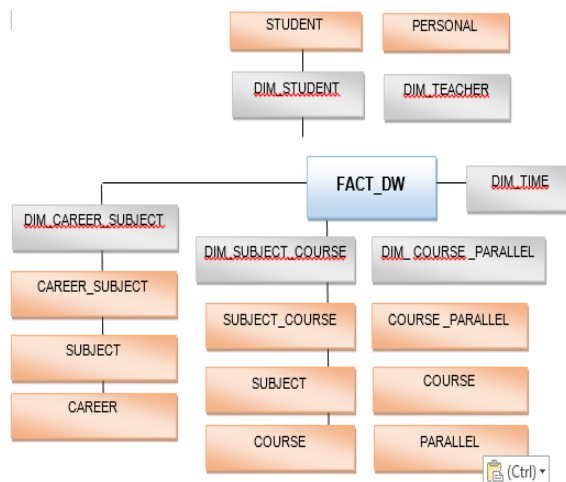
STUDENT

PERSONAL

DIM_STUDENT

DIM_TEACHER

FACT_DW

DIM_TIME

DIM_CAREER_SUBJECT

DIM_SUBJECT_COURSE

DIM_ COURSE _PARALLEL

CAREER_SUBJECT

SUBJECT_COURSE

COURSE _PARALLEL

SUBJECT

SUBJECT

COURSE

CAREER

COURSE

PARALLEL

(Ctrl) ▾